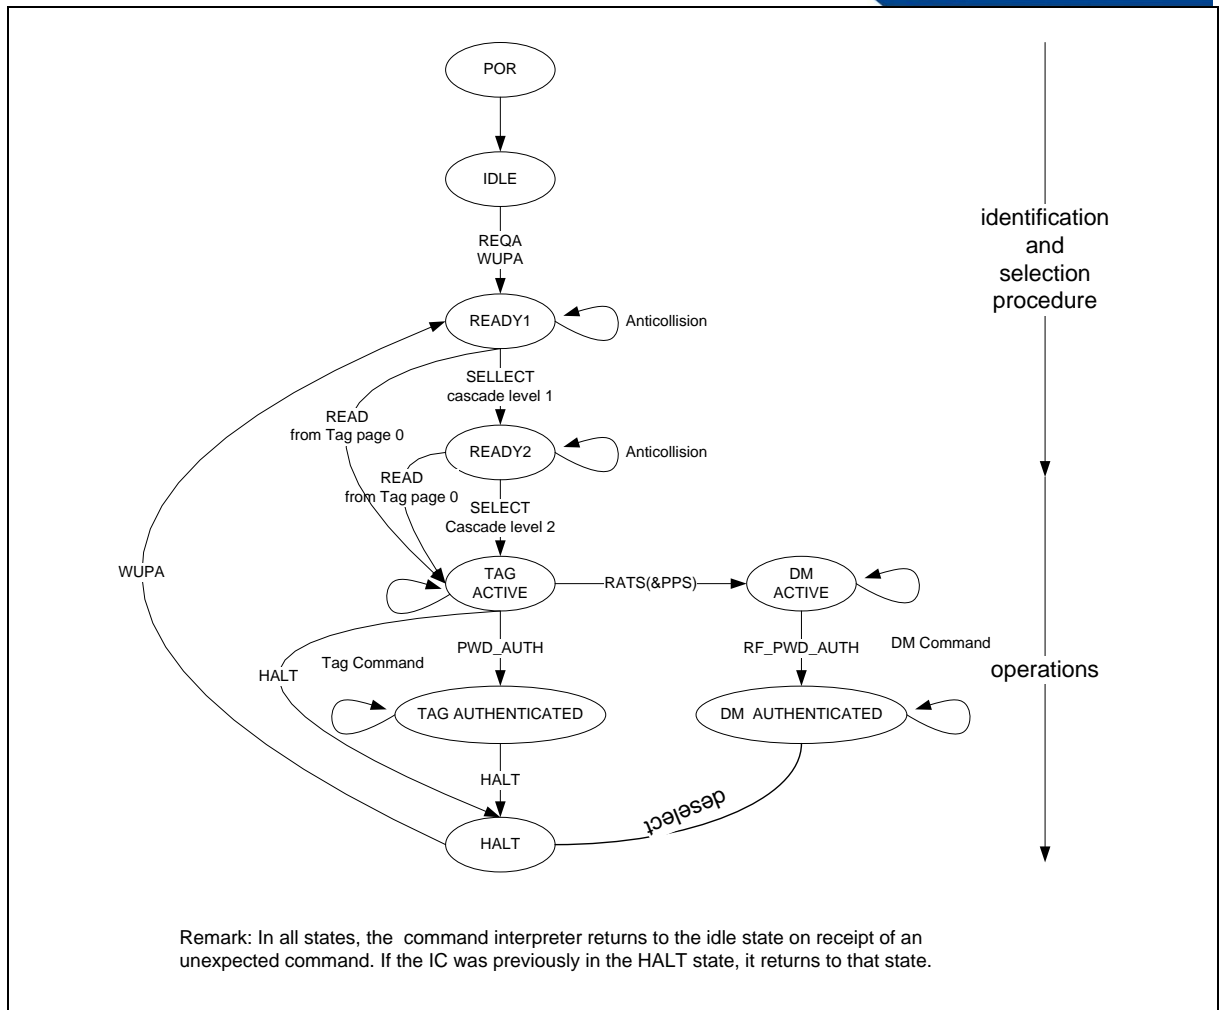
POR

IDLE

REQA
WUPA

READY1

Anticollision

SELLECT
cascade level 1

READ
from Tag page 0

READY2

Anticollision

READ
from Tag page 0

SELECT
Cascade level 2

WUPA

TAG
ACTIVE

RATS(&PPS)

DM
ACTIVE

PWD_AUTH

RF_PWD_AUTH

DM Command

HALT

Tag Command

TAG AUTHENTICATED

DM AUTHENTICATED

HALT

deselect

HALT

identification
and
selection
procedure

operations

Remark: In all states, the command interpreter returns to the idle state on receipt of an unexpected command. If the IC was previously in the HALT state, it returns to that state.